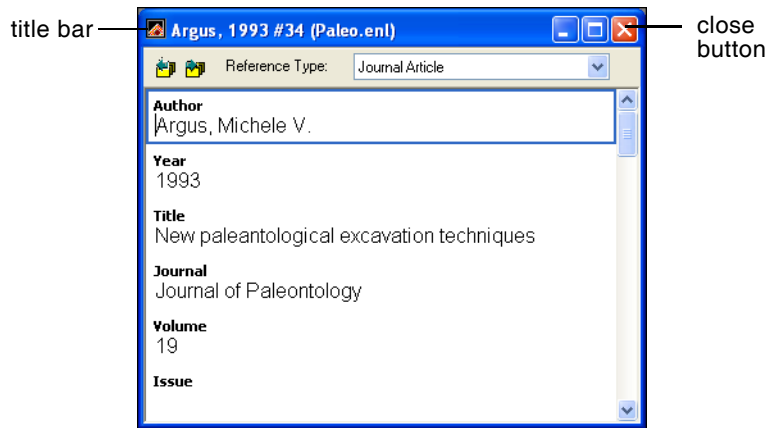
title bar

Argus, 1993 #34 (Paleo.enl)

close button

Reference Type: Journal Article

Author
Argus, Michele V.

Year
1993

Title
New paleantological excavation techniques

Journal
Journal of Paleontology

Volume
19

Issue